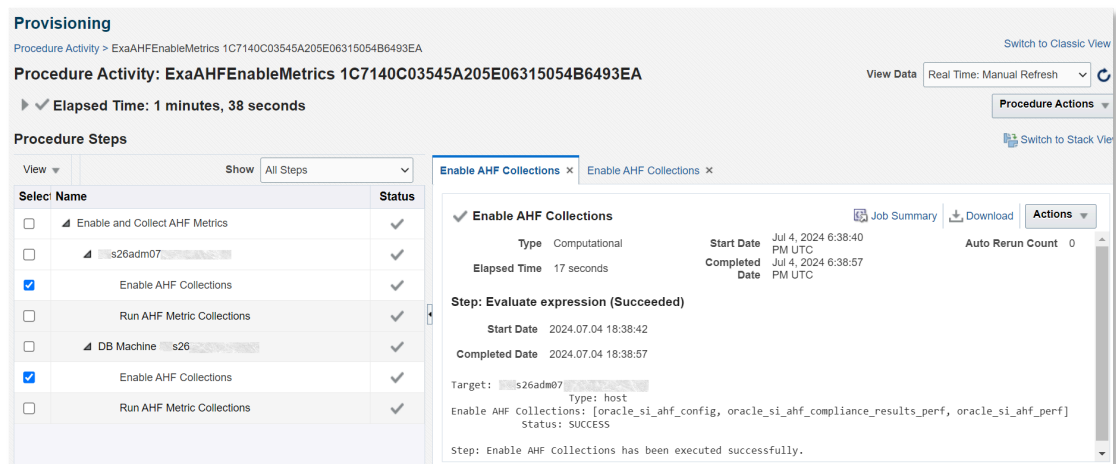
Provisioning

Procedure Activity > ExaAHFEnableMetrics 1C7140C03545A205E06315054B6493EA

Switch to Classic View

Procedure Activity: ExaAHFEnableMetrics 1C7140C03545A205E06315054B6493EA

View Data Real Time: Manual Refresh

Elapsed Time: 1 minutes, 38 seconds

Procedure Actions

Procedure Steps

Switch to Stack View

View Show All Steps

| Select | Name | Status |
|---|---|---|
| ☐ | Enable and Collect AHF Metrics | ✓ |
| ☐ | s26adm07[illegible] | ✓ |
| ☑ | Enable AHF Collections | ✓ |
| ☐ | Run AHF Metric Collections | ✓ |
| ☐ | DB Machine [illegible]s26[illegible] | ✓ |
| ☑ | Enable AHF Collections | ✓ |
| ☐ | Run AHF Metric Collections | ✓ |

Enable AHF Collections × Enable AHF Collections ×

Enable AHF Collections

Job Summary Download Actions

Type Computational

Start Date Jul 4, 2024 6:38:40 PM UTC

Auto Rerun Count 0

Elapsed Time 17 seconds

Completed Date Jul 4, 2024 6:38:57 PM UTC

Step: Evaluate expression (Succeeded)

Start Date 2024.07.04 18:38:42

Completed Date 2024.07.04 18:38:57

Target: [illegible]s26adm07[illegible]
Type: host
Enable AHF Collections: [oracle_si_ahf_config, oracle_si_ahf_compliance_results_perf, oracle_si_ahf_perf]
Status: SUCCESS

Step: Enable AHF Collections has been executed successfully.